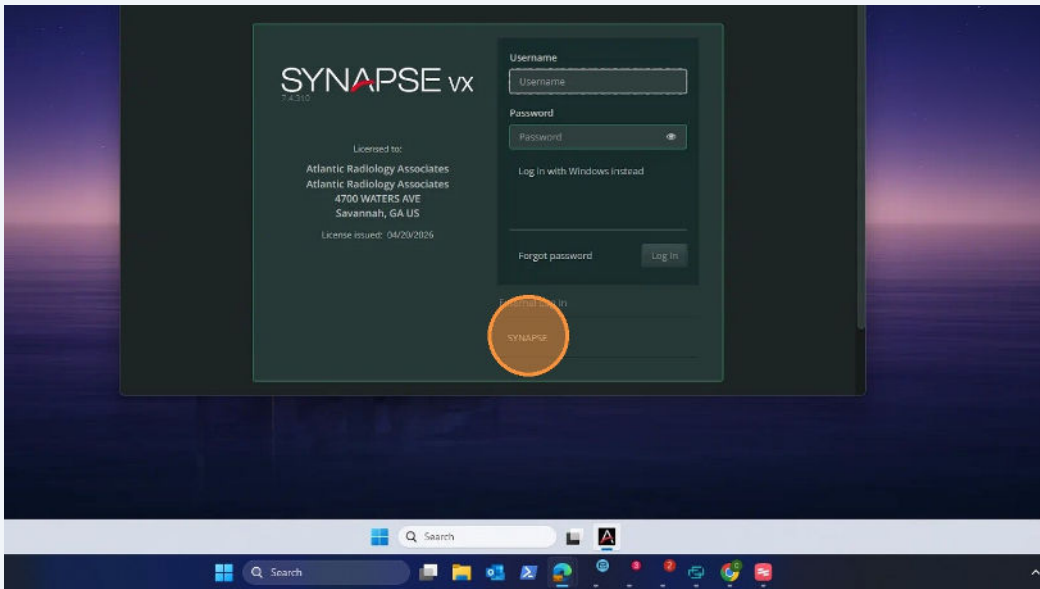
SYNAPSE VX
7.4.310

Licensed to:
Atlantic Radiology Associates
Atlantic Radiology Associates
4700 WATERS AVE
Savannah, GA US

License issued: 04/20/2026

Username
Username
Password
Password
Log in with Windows instead
Forgot password
Log In

External Log In
SYNAPSE

Search

Search